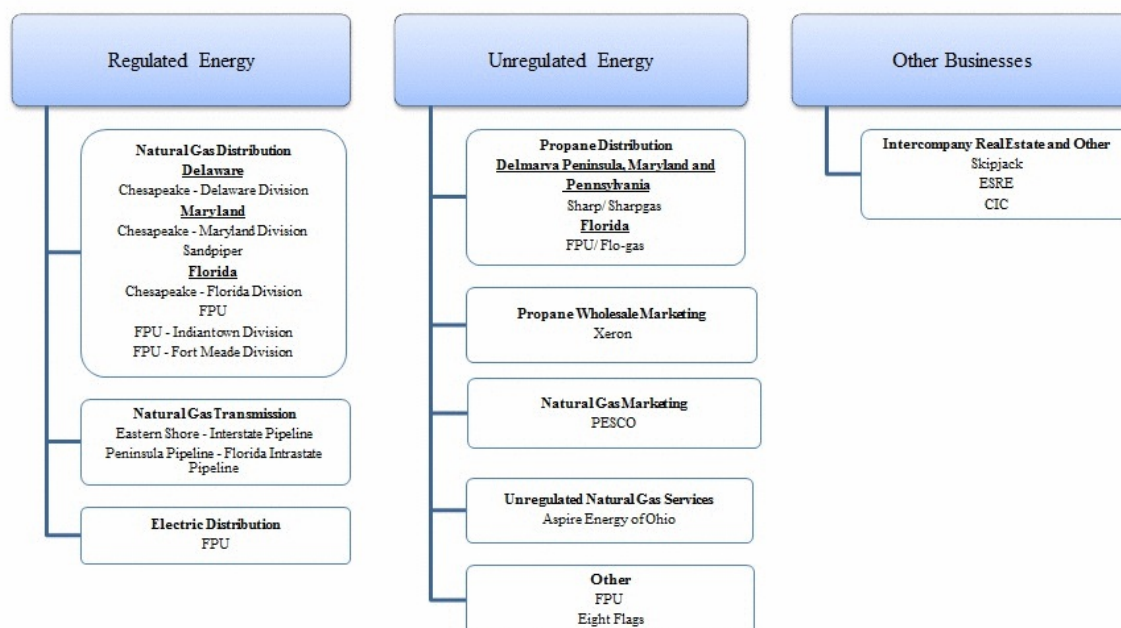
Regulated Energy

Natural Gas Distribution
Delaware
Chesapeake - Delaware Division
Maryland
Chesapeake - Maryland Division
Sandpiper
Florida
Chesapeake - Florida Division
FPU
FPU - Indiantown Division
FPU - Fort Meade Division

Natural Gas Transmission
Eastern Shore - Interstate Pipeline
Peninsula Pipeline - Florida Intrastate Pipeline

Electric Distribution
FPU

Unregulated Energy

Propane Distribution
Delmarva Peninsula, Maryland and Pennsylvania
Sharp/ Sharpgas
Florida
FPU/ Flo-gas

Propane Wholesale Marketing
Xeron

Natural Gas Marketing
PESCO

Unregulated Natural Gas Services
Aspire Energy of Ohio

Other
FPU
Eight Flags

Other Businesses

Intercompany Real Estate and Other
Skipjack
ESRE
CIC